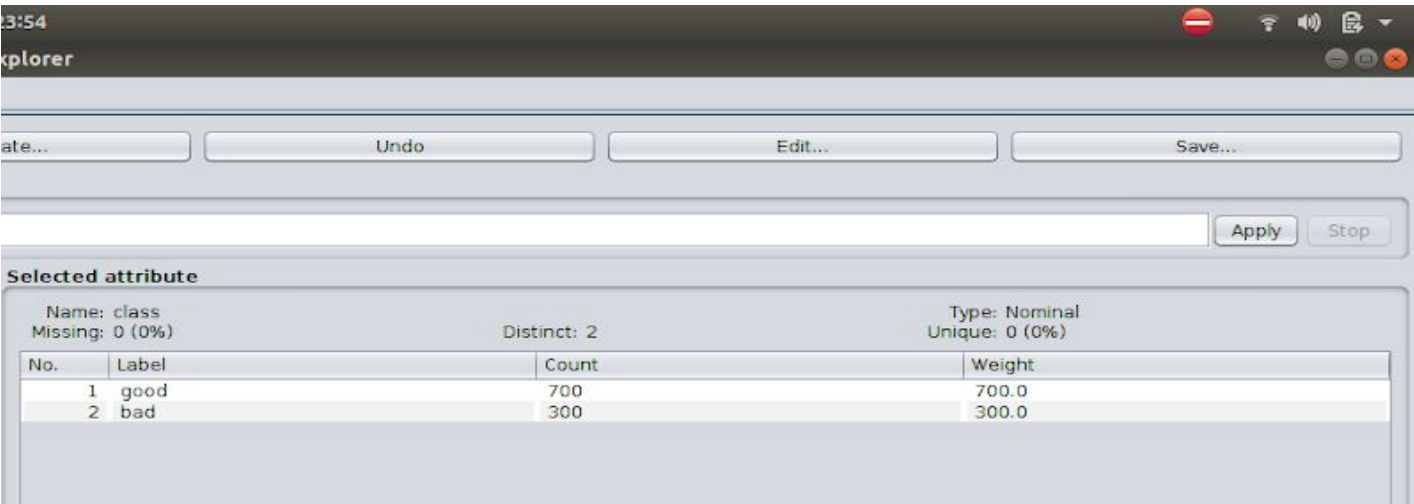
3:54

xplorer

ate...

Undo

Edit...

Save...

Apply

Stop

Selected attribute

Name: class
Missing: 0 (0%)

Distinct: 2

Type: Nominal
Unique: 0 (0%)

| No. | Label | Count | Weight |
|---|---|---|---|
| 1 | good | 700 | 700.0 |
| 2 | bad | 300 | 300.0 |